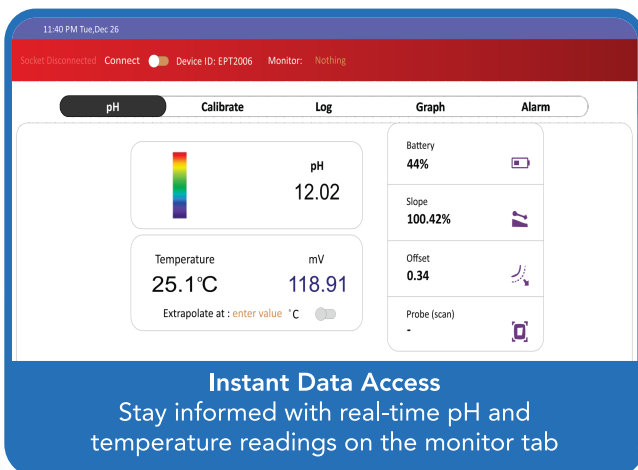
11:40 PM Tue,Dec 26

Socket Disconnected Connect Device ID: EPT2006 Monitor: Nothing

pH Calibrate Log Graph Alarm

pH
12.02

Temperature
25.1℃

mV
118.91

Extrapolate at : enter value °C

Battery
44%

Slope
100.42%

Offset
0.34

Probe (scan)
-

Instant Data Access
Stay informed with real-time pH and temperature readings on the monitor tab